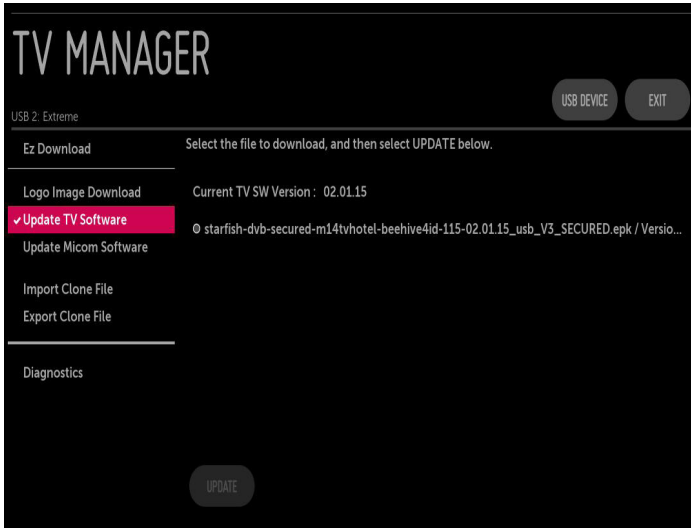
TV MANAGER

USB 2: Extreme

USB DEVICE

EXIT

Ez Download

Select the file to download, and then select UPDATE below.

Logo Image Download

Current TV SW Version : 02.01.15

✔ Update TV Software

◎ starfish-dvb-secured-m14tvhotel-beehive4id-115-02.01.15_usb_V3_SECURED.epk / Versio...

Update Micom Software

Import Clone File

Export Clone File

Diagnostics

UPDATE